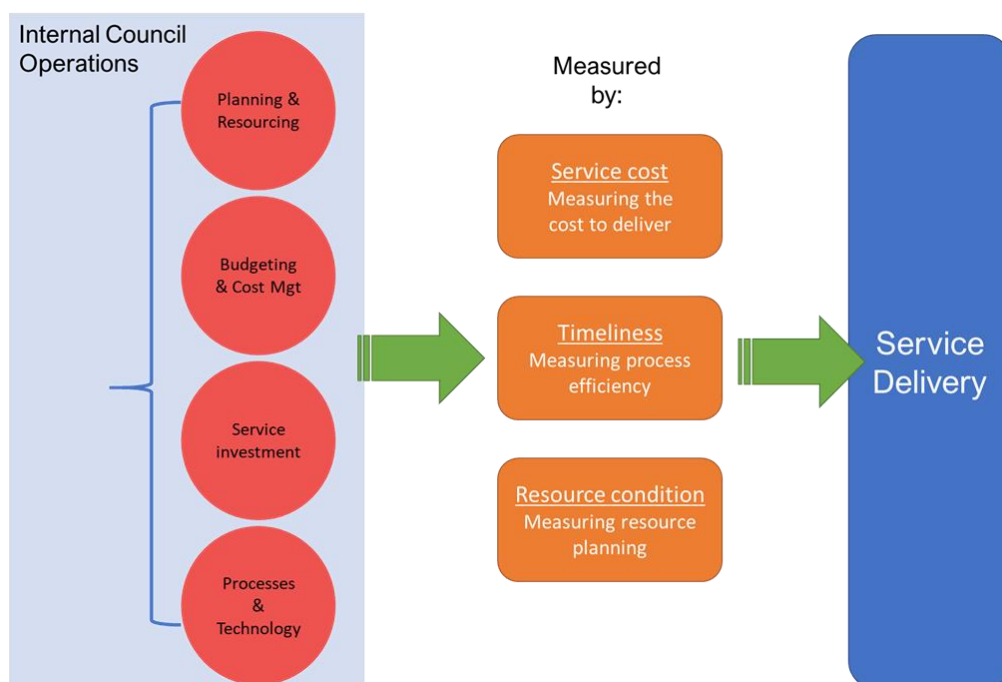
Internal Council Operations

Planning & Resourcing

Budgeting & Cost Mgt

Service investment

Processes & Technology

Measured by:

Service cost
Measuring the cost to deliver

Timeliness
Measuring process efficiency

Resource condition
Measuring resource planning

Service Delivery